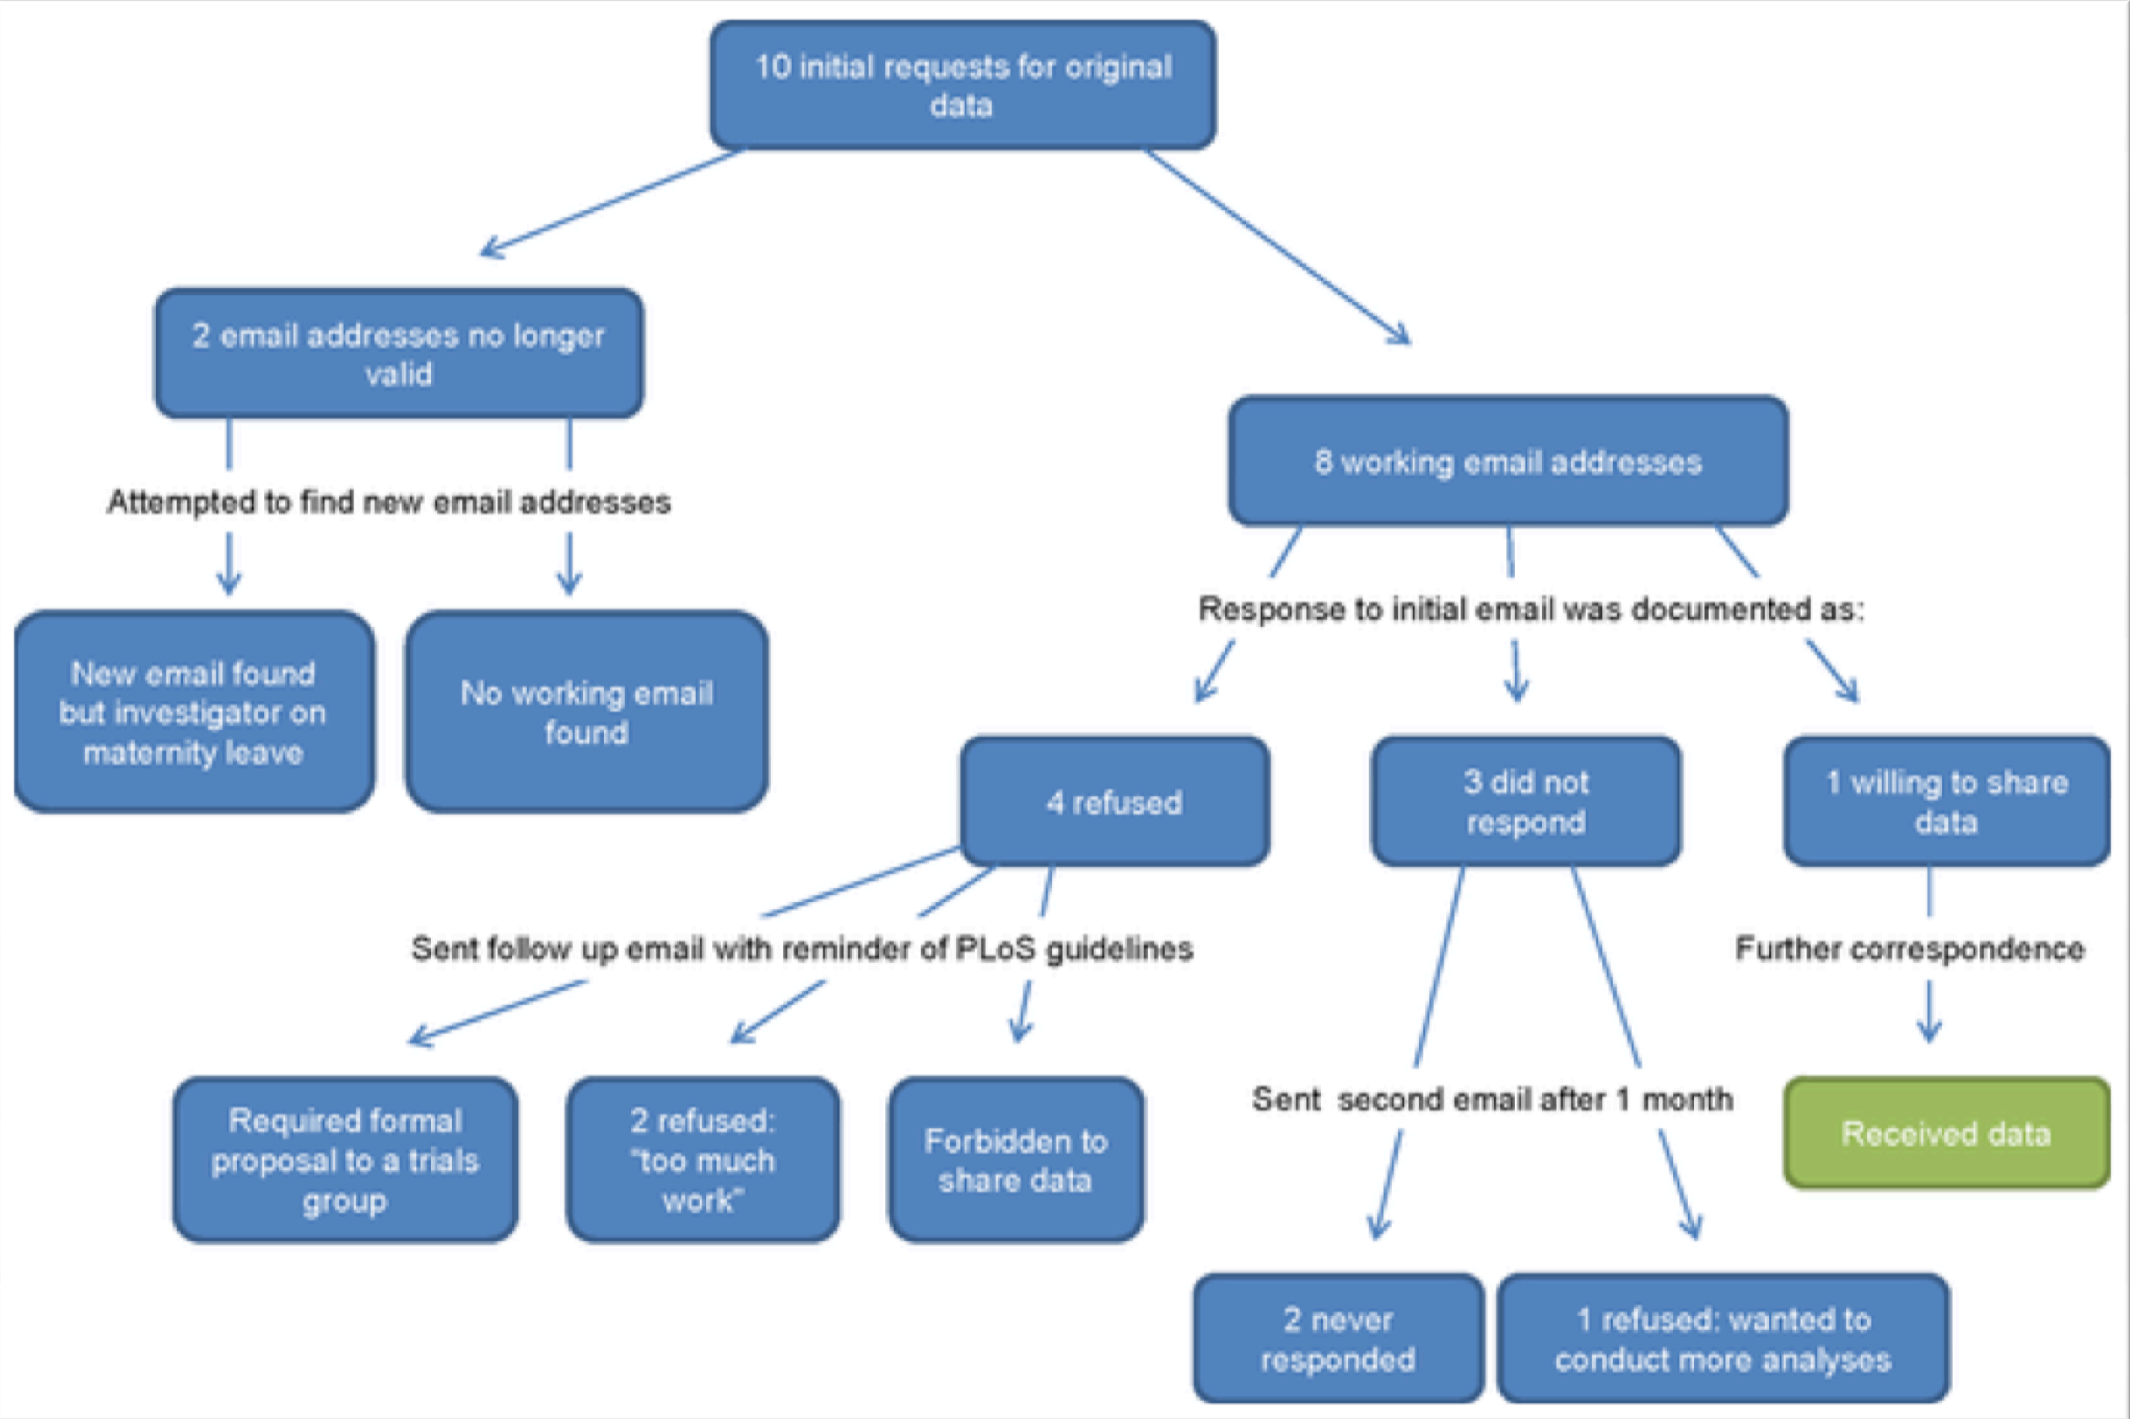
10 initial requests for original data

2 email addresses no longer valid

Attempted to find new email addresses

New email found but investigator on maternity leave

No working email found

8 working email addresses

Response to initial email was documented as:

4 refused

3 did not respond

1 willing to share data

Sent follow up email with reminder of PLoS guidelines

Further correspondence

Required formal proposal to a trials group

2 refused: "too much work"

Forbidden to share data

Sent second email after 1 month

Received data

2 never responded

1 refused: wanted to conduct more analyses